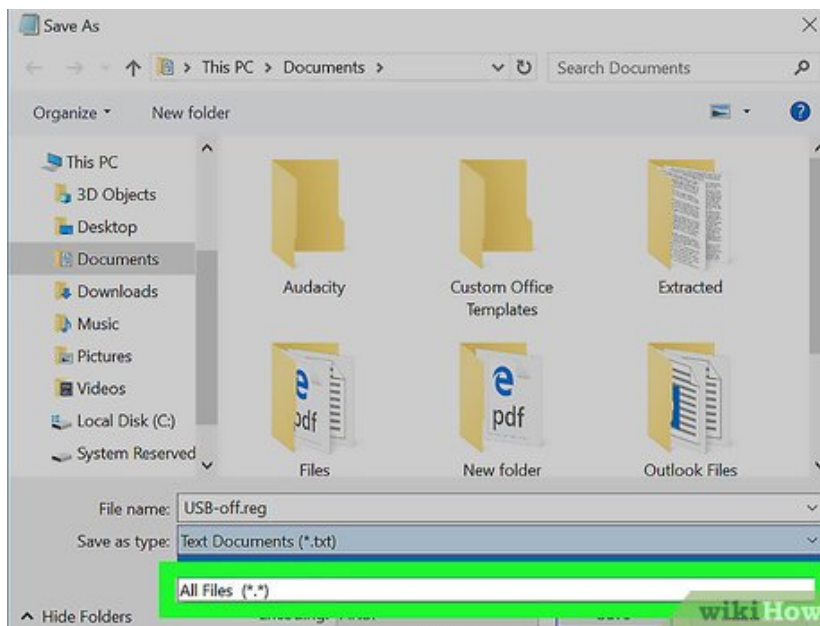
Save As

This PC > Documents >

Search Documents

Organize ▾

New folder

This PC

3D Objects

Desktop

Documents

Downloads

Music

Pictures

Videos

Local Disk (C:)

System Reserved

Audacity

Custom Office Templates

Extracted

pdf

pdf

Files

New folder

Outlook Files

File name: USB-off.reg

Save as type: Text Documents (*.txt)

All Files (*.*)

^ Hide Folders

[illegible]

wikiHow